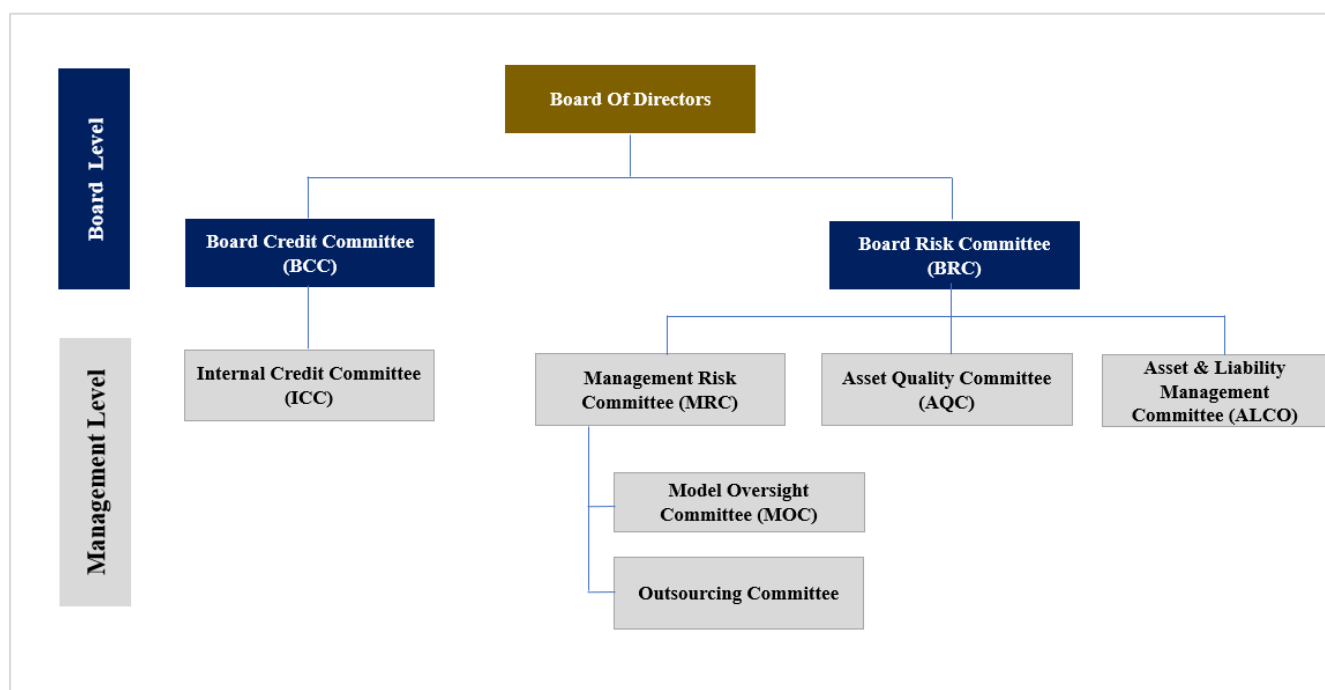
Board Level

Management Level

Board Of Directors

Board Credit Committee (BCC)

Board Risk Committee (BRC)

Internal Credit Committee (ICC)

Management Risk Committee (MRC)

Asset Quality Committee (AQC)

Asset & Liability Management Committee (ALCO)

Model Oversight Committee (MOC)

Outsourcing Committee